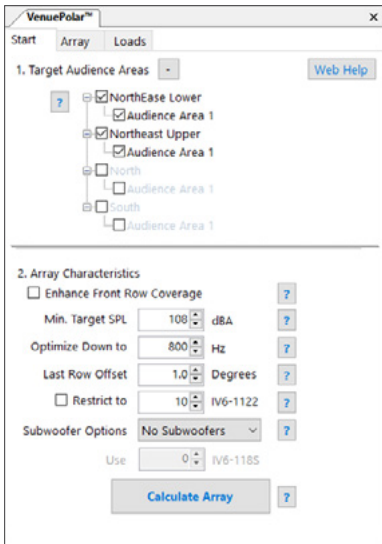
VenuePolar™

×

Start Array Loads

1. Target Audience Areas -

Web Help

?

NorthEase Lower

Audience Area 1

Northeast Upper

Audience Area 1

North

Audience Area 1

South

Audience Area 1

2. Array Characteristics

Enhance Front Row Coverage ?

Min. Target SPL 108 dBA ?

Optimize Down to 800 Hz ?

Last Row Offset 1.0 Degrees ?

Restrict to 10 IV6-1122 ?

Subwoofer Options No Subwoofers ?

Use 0 IV6-118S

Calculate Array ?